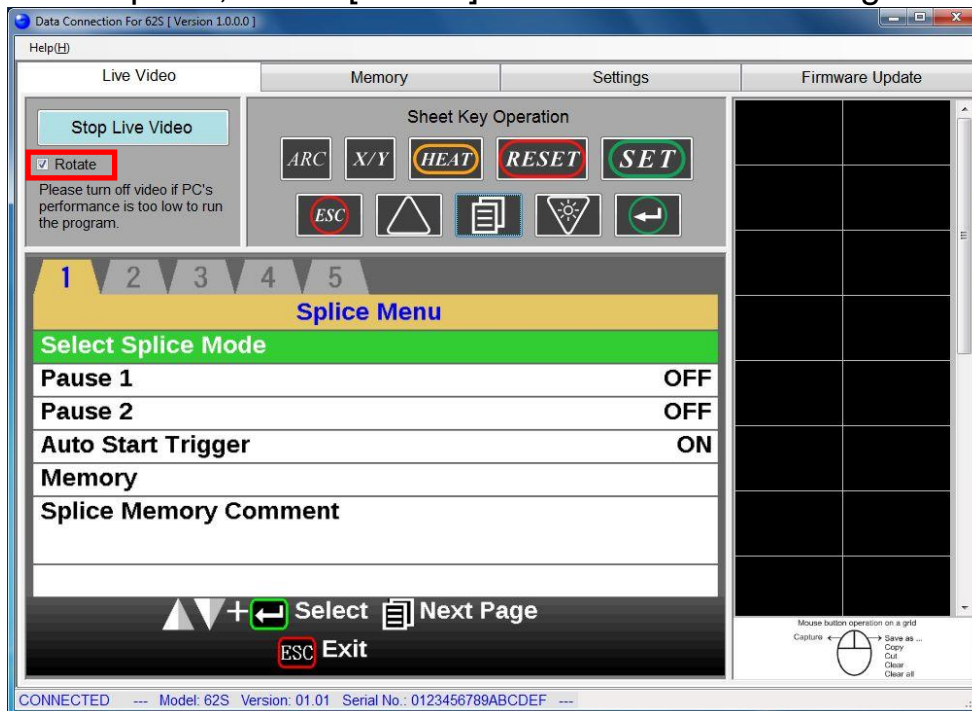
Data Connection For 62S [ Version 1.0.0.0 ]

Help(H)

Live Video | Memory | Settings | Firmware Update

Stop Live Video

☑ Rotate

Please turn off video if PC's performance is too low to run the program.

Sheet Key Operation

ARC X/Y HEAT RESET SET

ESC

1 2 3 4 5

Splice Menu

Select Splice Mode

Pause 1 OFF

Pause 2 OFF

Auto Start Trigger ON

Memory

Splice Memory Comment

+ Select Next Page

ESC Exit

Mouse button operation on a grid

Capture

Save as ...
Copy
Cut
Clear
Clear all

CONNECTED --- Model: 62S Version: 01.01 Serial No.: 0123456789ABCDEF ---